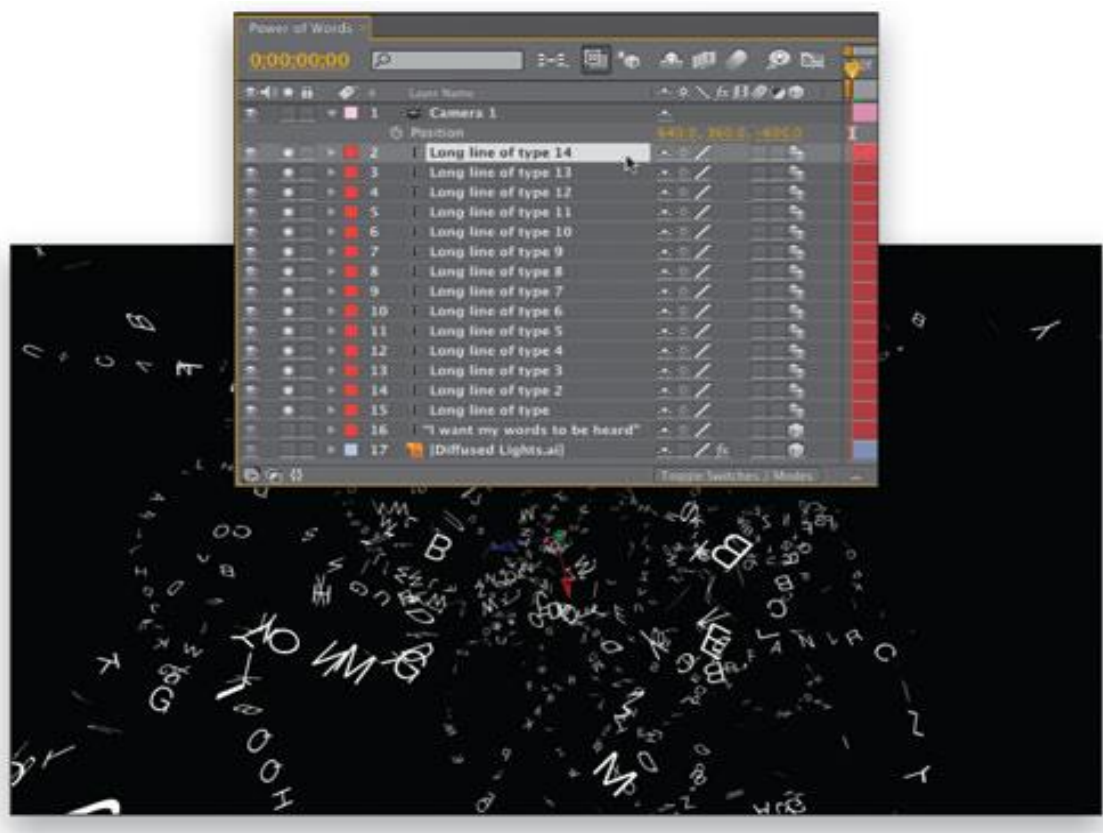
Power of Words

0:00:00:00

Layer Name

1 Camera 1

Position 640.0, 360.0, -600.0

2 Long line of type 14

3 Long line of type 13

4 Long line of type 12

5 Long line of type 11

6 Long line of type 10

7 Long line of type 9

8 Long line of type 8

9 Long line of type 7

10 Long line of type 6

11 Long line of type 5

12 Long line of type 4

13 Long line of type 3

14 Long line of type 2

15 Long line of type

16 "I want my words to be heard"

17 [Diffused Lights.ai]

Toggle Switches / Modes